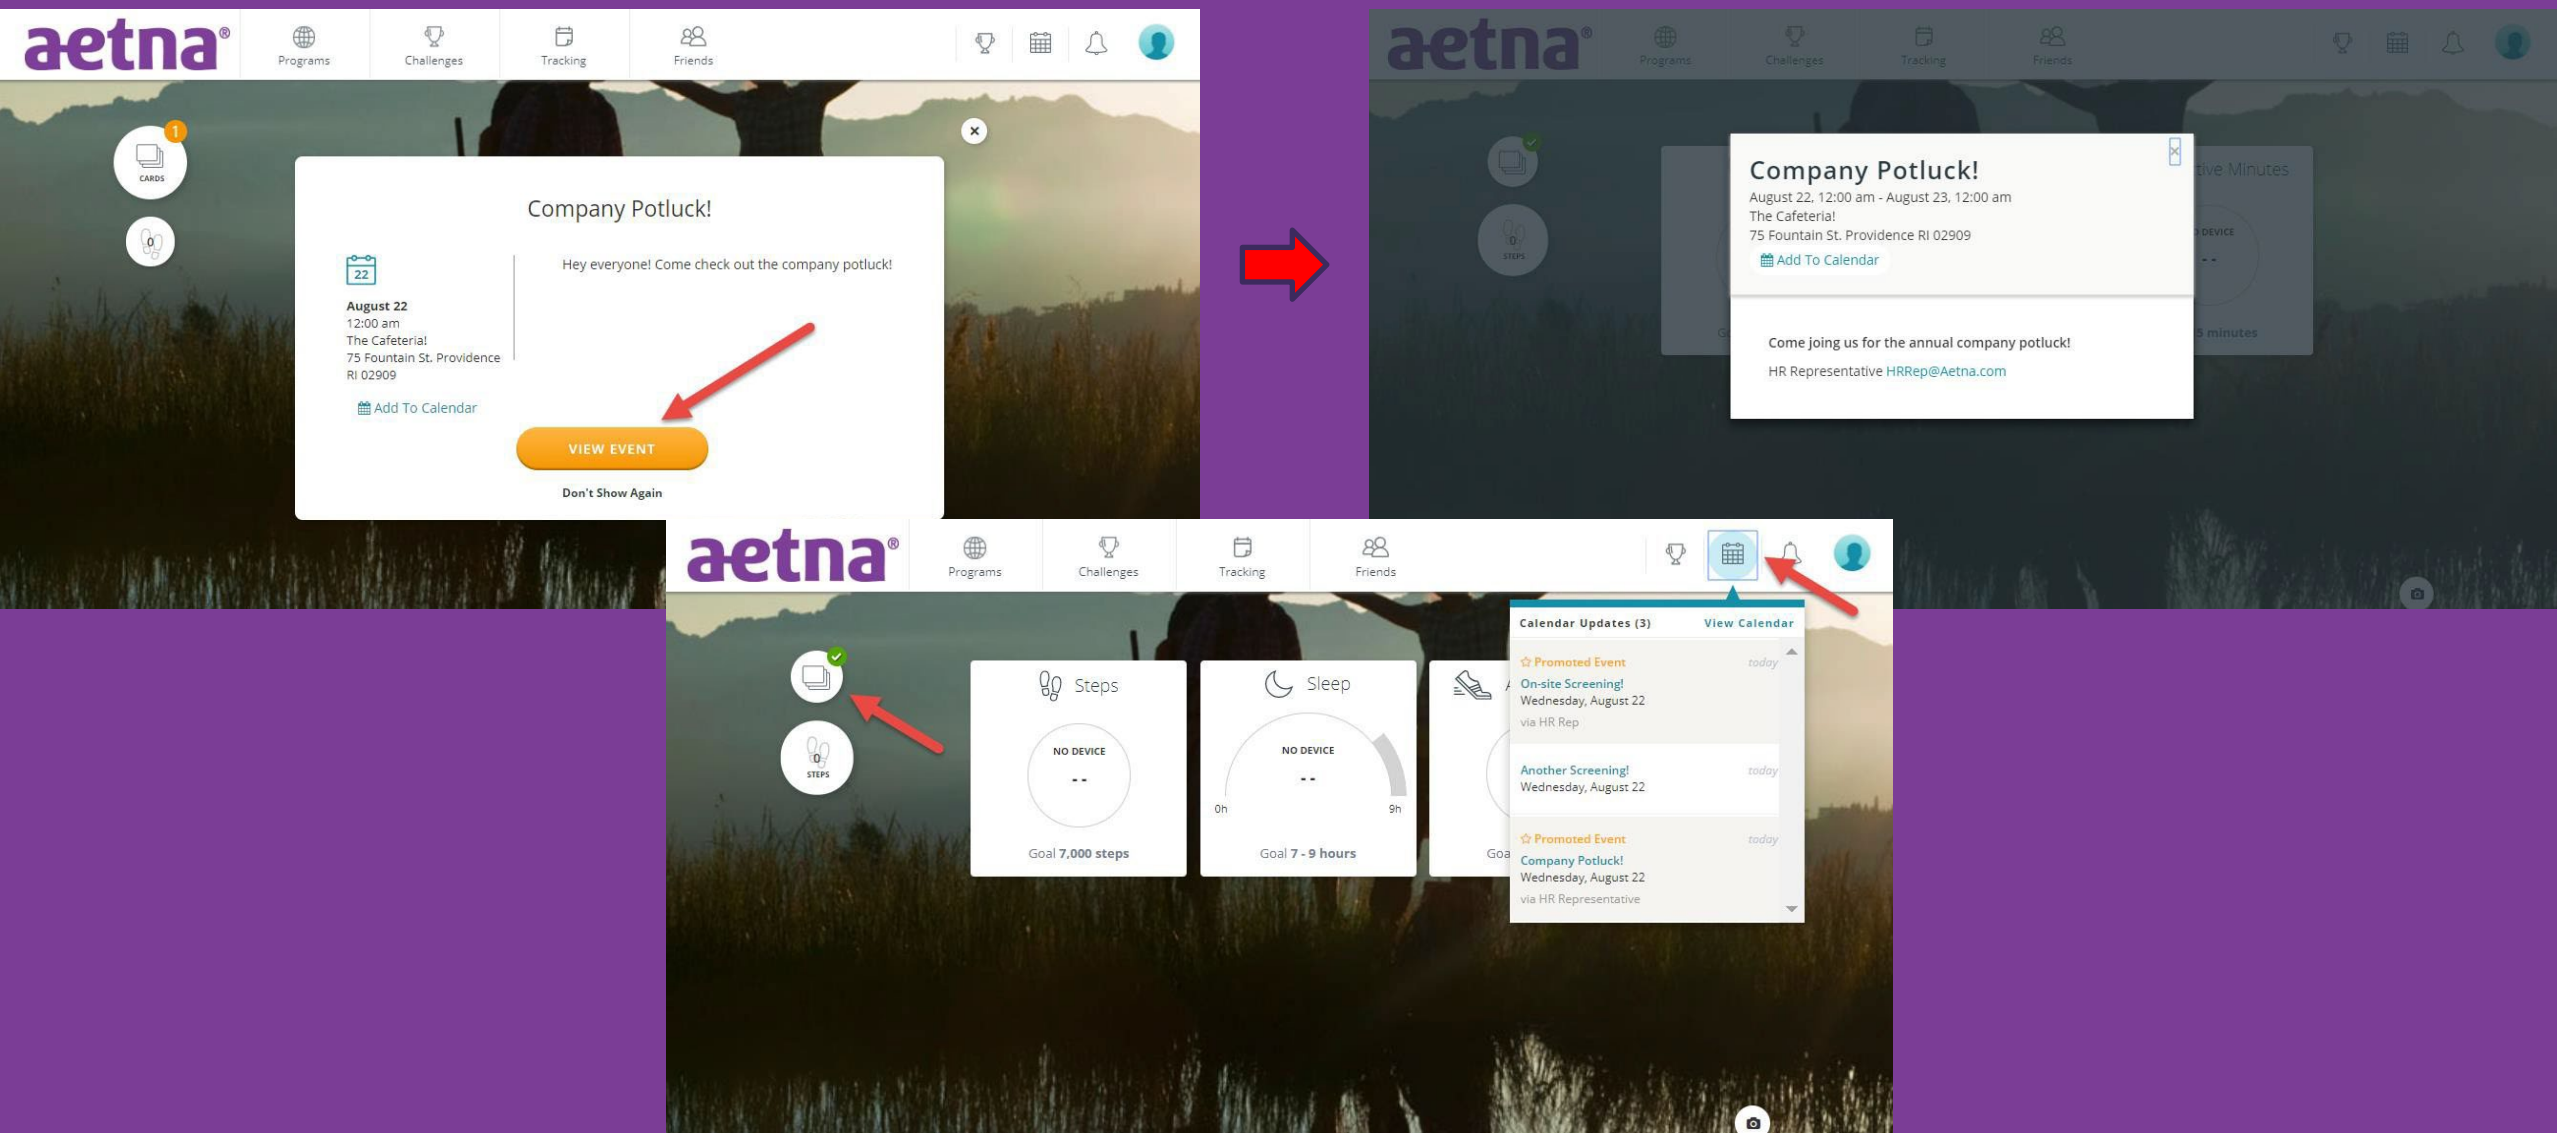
aetna®

Programs Challenges Tracking Friends

CARDS 1

0

Company Potluck!

22

August 22
12:00 am
The Cafeteria!
75 Fountain St. Providence RI 02909

Add To Calendar

Hey everyone! Come check out the company potluck!

VIEW EVENT

Don't Show Again

aetna®

Programs Challenges Tracking Friends

0 STEPS

Company Potluck!

August 22, 12:00 am - August 23, 12:00 am
The Cafeteria!
75 Fountain St. Providence RI 02909

Add To Calendar

Come joing us for the annual company potluck!

HR Representative HRRep@Aetna.com

tive Minutes

DEVICE

--

5 minutes

aetna®

Programs Challenges Tracking Friends

0 STEPS

Steps

NO DEVICE

--

Goal 7,000 steps

Sleep

NO DEVICE

--

0h 9h

Goal 7 - 9 hours

Goa

Calendar Updates (3) View Calendar

Promoted Event today
On-site Screening!
Wednesday, August 22
via HR Rep

Another Screening! today
Wednesday, August 22

Promoted Event today
Company Potluck!
Wednesday, August 22
via HR Representative